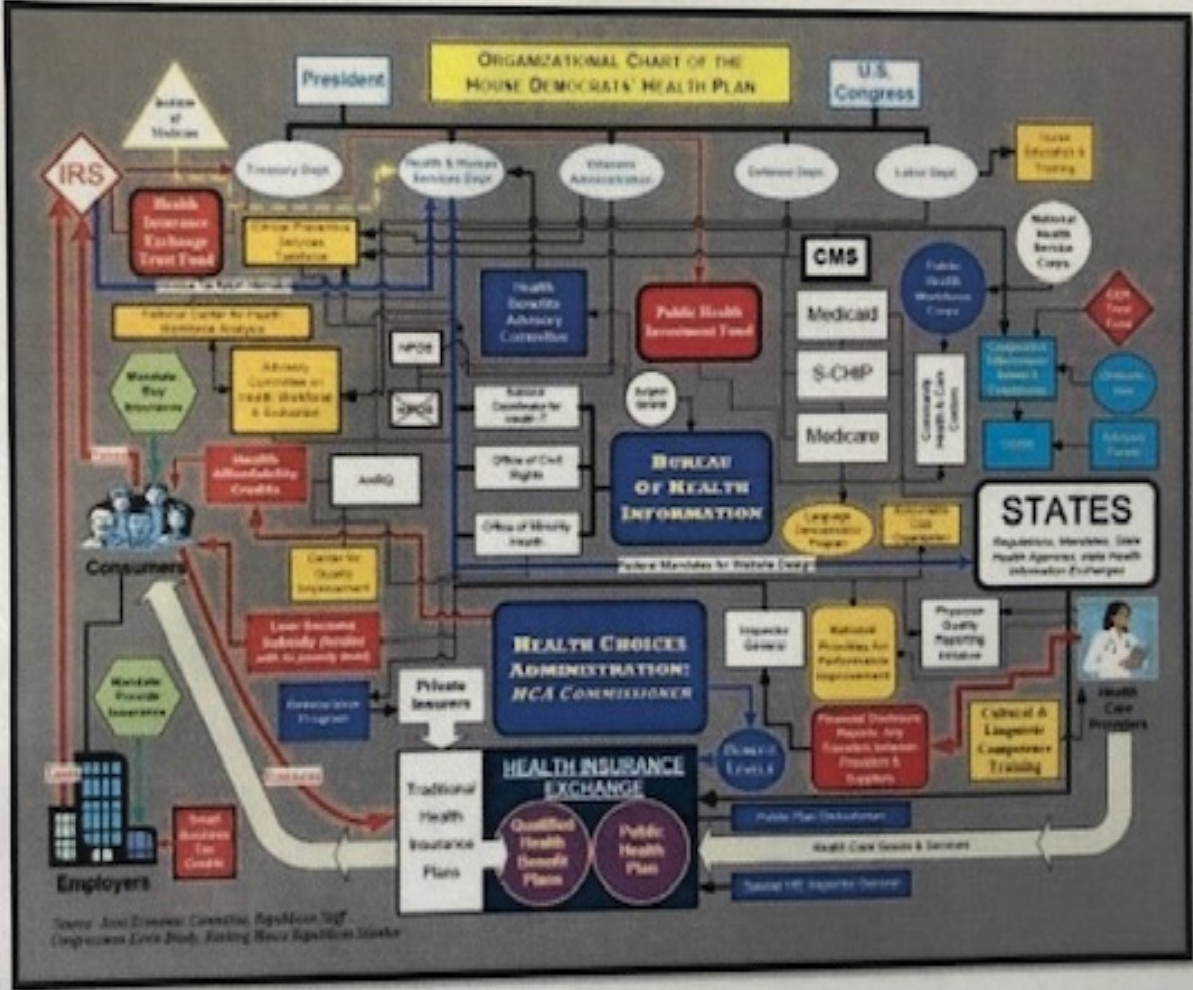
ORGANIZATIONAL CHART OF THE HOUSE DEMOCRATS' HEALTH PLAN

President

U.S. Congress

Institute of Medicine

IRS

Treasury Dept.

Health & Human Services Dept.

Veterans Administration

Defense Dept.

Labor Dept.

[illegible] Education & Training

Health Insurance Exchange Trust Fund

Clinical Preventive Services Taskforce

National Health Service Corps

CMS

Health Benefits Advisory Committee

Public Health Investment Fund

Medicaid

Public Health Workforce Corps

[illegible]

National Center for Health Workforce Analysis

Mandate Buy Insurance

Advisory Committee on Health Workforce & Evaluation

NPDB

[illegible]

Surgeon General

National Coordinator for Health IT

S-CHIP

Community Health & Care Centers

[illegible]

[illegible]

Medicare

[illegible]

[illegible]

Health Affordability Credits

AHRQ

Office of Civil Rights

Office of Minority Health

BUREAU OF HEALTH INFORMATION

Language Demonstration Program

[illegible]

STATES

Regulations, Mandates, State Health Agencies, state Health Information Exchanges

Consumers

Center for Quality Improvement

Federal Mandates for Website Design

Low-Income Subsidy (families with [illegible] poverty level)

HEALTH CHOICES ADMINISTRATION/ HCA COMMISSIONER

Inspector General

National Priorities for Performance Improvement

Physician Quality Reporting Initiative

Mandate Provide Insurance

Reinsurance Program

Private Insurers

Benefit Levels

Financial Disclosure Reports: Any Transfers between Providers & Suppliers

Cultural & Linguistic Competence Training

Health Care Providers

HEALTH INSURANCE EXCHANGE

Traditional Health Insurance Plans

Qualified Health Benefit Plans

Public Health Plan

Public Plan Ombudsman

Health Care Goods & Services

Special HIE Inspector General

Small Business Tax Credits

Employers

Source: Joint Economic Committee, Republican Staff
Congressman Kevin Brady, Ranking House Republican Member